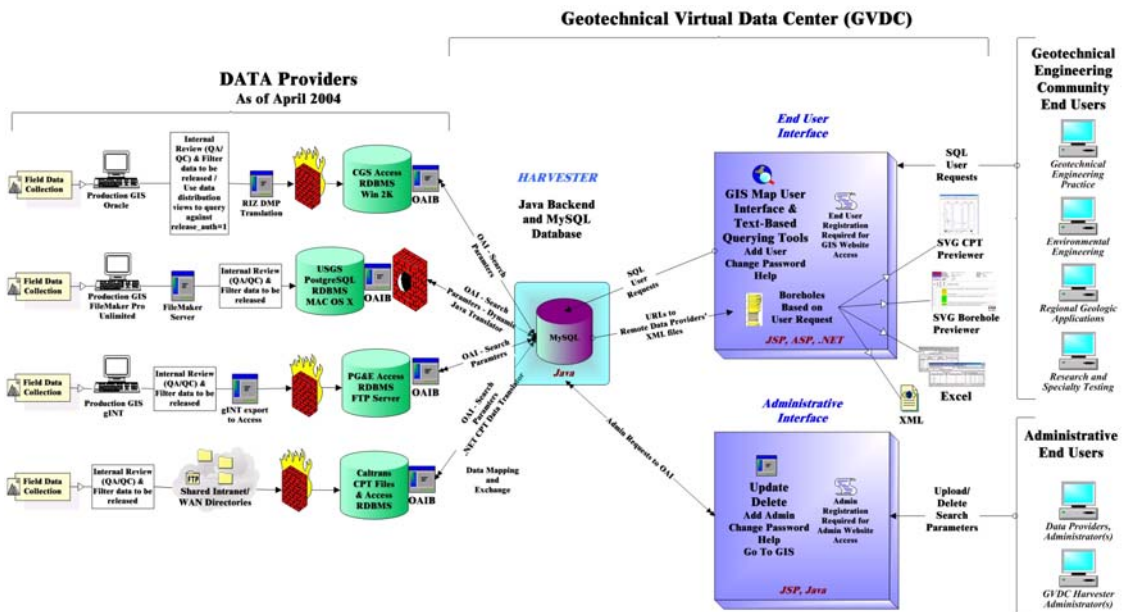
Geotechnical Virtual Data Center (GVDC)

DATA Providers
As of April 2004

Field Data Collection

Production GIS Oracle

Internal Review (QA/QC) & Filter data to be released / Use data distribution views to query against release_auth=1

RIZ DMP Translation

CGS Access RDBMS Win 2K

OAIB

Field Data Collection

Production GIS FileMaker Pro Unlimited

FileMaker Server

Internal Review (QA/QC) & Filter data to be released

USGS PostgreSQL RDBMS MAC OS X

OAIB

Field Data Collection

Production GIS gINT

Internal Review (QA/QC) & Filter data to be released

gINT export to Access

PG&E Access RDBMS FTP Server

OAIB

Field Data Collection

Internal Review (QA/QC) & Filter data to be released

FTP

Shared Intranet/ WAN Directories

Caltrans CPT Files & Access RDBMS

OAIB

OAI - Search Parameters

OAI - Search Parameters - Dynamic Java Translator

OAI - Search Parameters

OAI - Search Parameters .NET CPT Data Translator

Data Mapping and Exchange

HARVESTER

Java Backend and MySQL Database

MySQL

Java

SQL User Requests

URLs to Remote Data Providers' XML files

Admin Requests to OAI

End User Interface

GIS Map User Interface & Text-Based Querying Tools
Add User
Change Password
Help

End User Registration Required for GIS Website Access

Boreholes Based on User Request

JSP, ASP, .NET

SQL User Requests

SVG CPT Previewer

SVG Borehole Previewer

Excel

XML

Administrative Interface

Update
Delete
Add Admin
Change Password
Help
Go To GIS

Admin Registration Required for Admin Website Access

JSP, Java

Upload/ Delete Search Parameters

Geotechnical Engineering Community End Users

Geotechnical Engineering Practice

Environmental Engineering

Regional Geologic Applications

Research and Specialty Testing

Administrative End Users

Data Providers, Administrator(s)

GVDC Harvester Administrator(s)